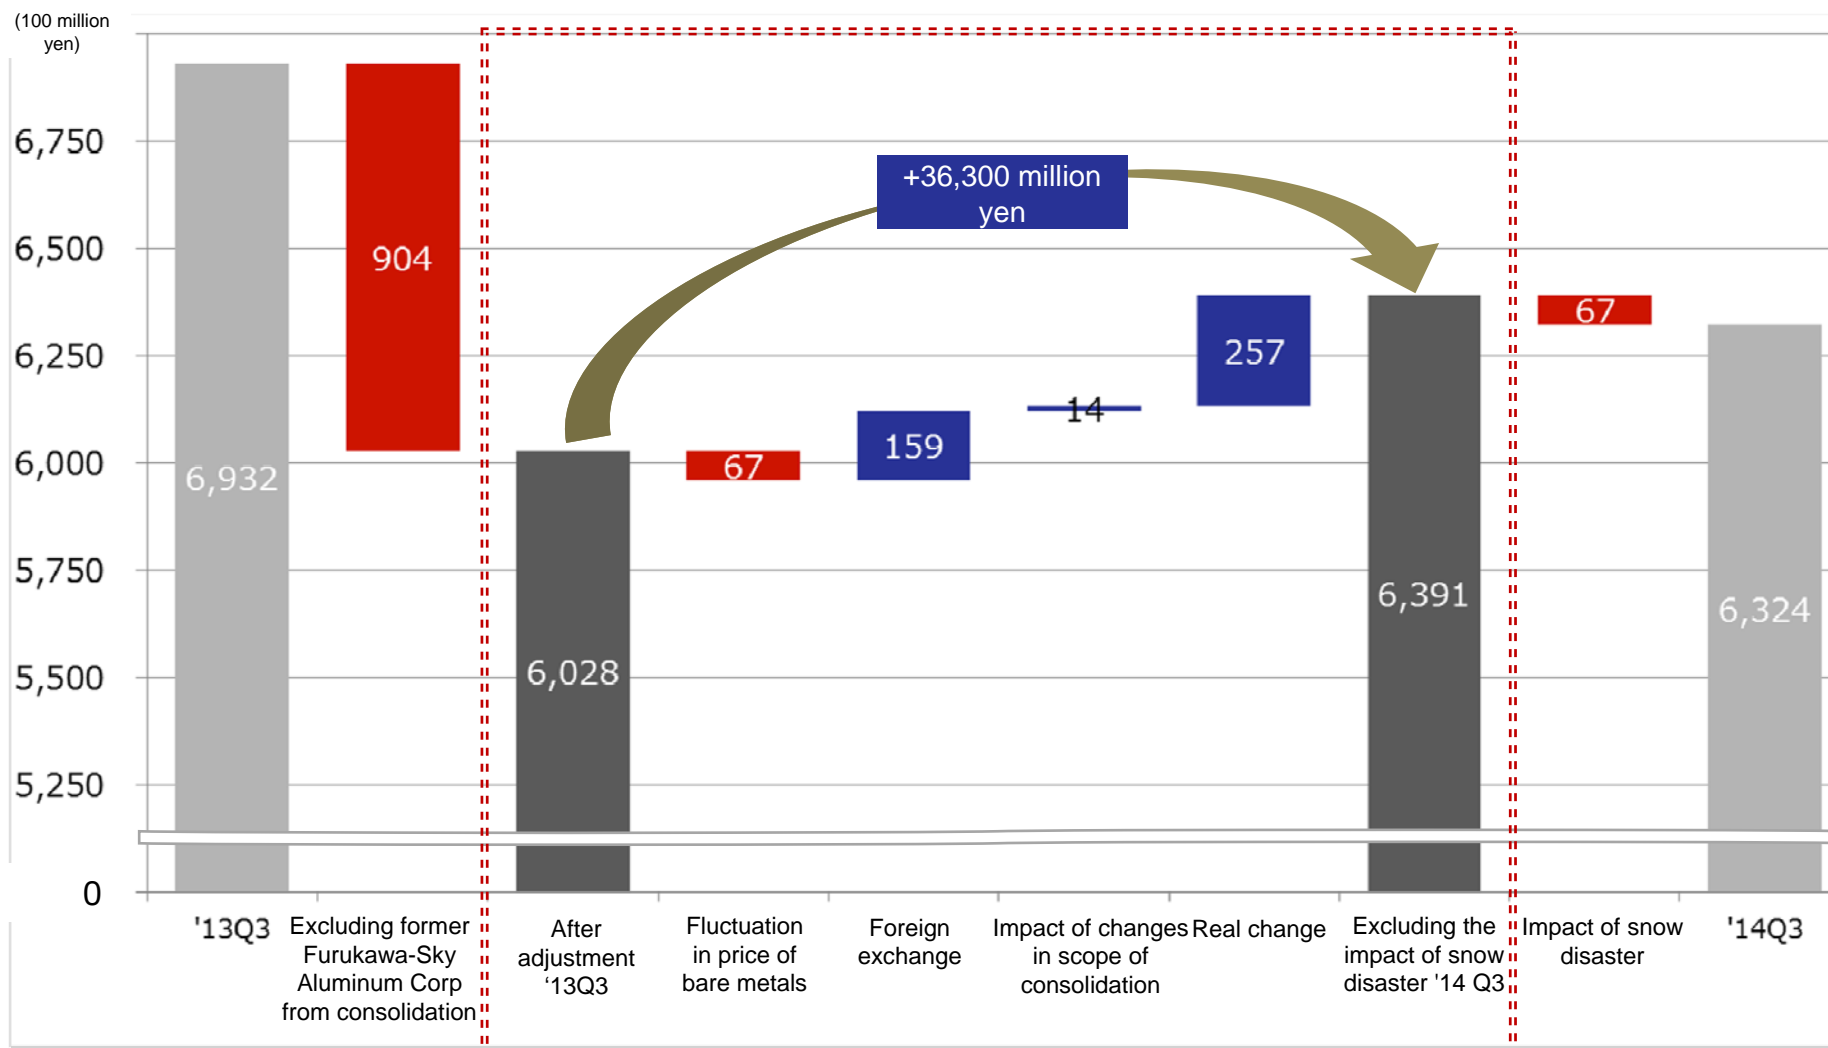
(100 million yen)

6,750
6,500
6,250
6,000
5,750
5,500
5,250
0

+36,300 million yen

6,932
904
6,028
67
159
14
257
6,391
67
6,324

'13Q3
Excluding former Furukawa-Sky Aluminum Corp from consolidation
After adjustment '13Q3
Fluctuation in price of bare metals
Foreign exchange
Impact of changes in scope of consolidation
Real change
Excluding the impact of snow disaster '14 Q3
Impact of snow disaster
'14Q3